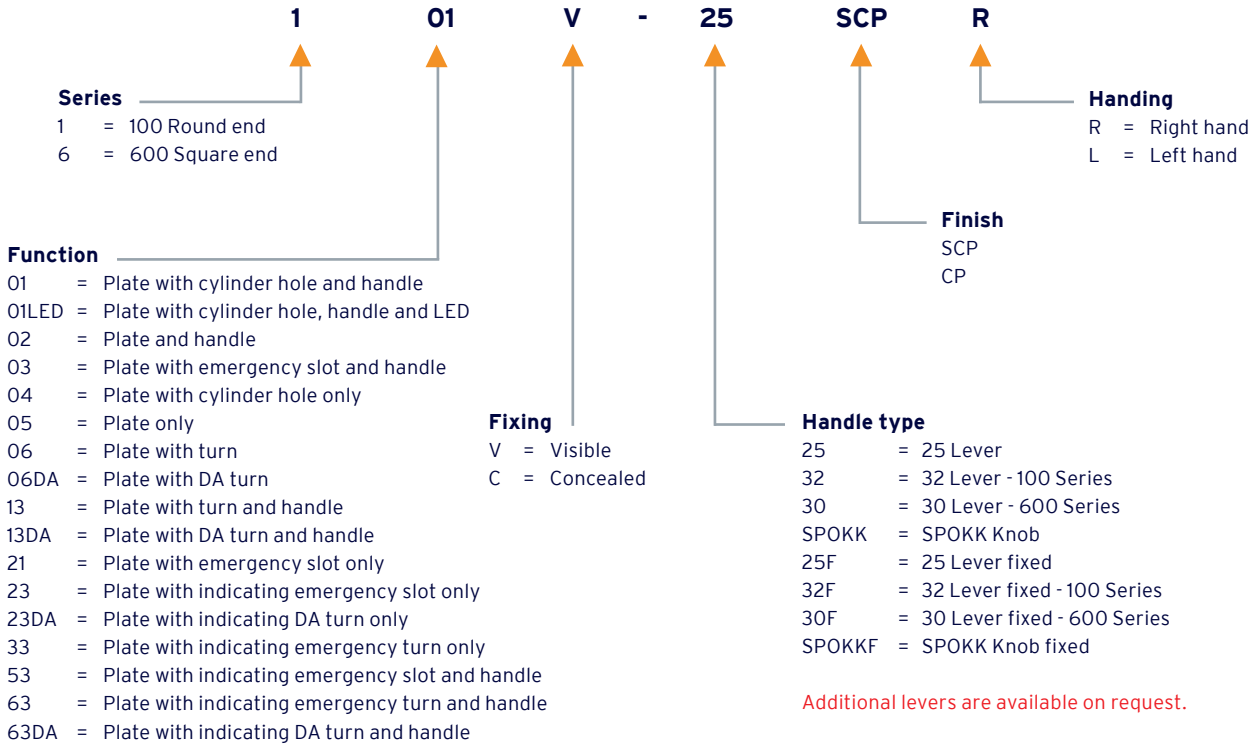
1 01 V - 25 SCP R

Series
1 = 100 Round end
6 = 600 Square end

Handing
R = Right hand
L = Left hand

Finish
SCP
CP

Function
01 = Plate with cylinder hole and handle
01LED = Plate with cylinder hole, handle and LED
02 = Plate and handle
03 = Plate with emergency slot and handle
04 = Plate with cylinder hole only
05 = Plate only
06 = Plate with turn
06DA = Plate with DA turn
13 = Plate with turn and handle
13DA = Plate with DA turn and handle
21 = Plate with emergency slot only
23 = Plate with indicating emergency slot only
23DA = Plate with indicating DA turn only
33 = Plate with indicating emergency turn only
53 = Plate with indicating emergency slot and handle
63 = Plate with indicating emergency turn and handle
63DA = Plate with indicating DA turn and handle

Fixing
V = Visible
C = Concealed

Handle type
25 = 25 Lever
32 = 32 Lever - 100 Series
30 = 30 Lever - 600 Series
SPOKK = SPOKK Knob
25F = 25 Lever fixed
32F = 32 Lever fixed - 100 Series
30F = 30 Lever fixed - 600 Series
SPOKKF = SPOKK Knob fixed

Additional levers are available on request.